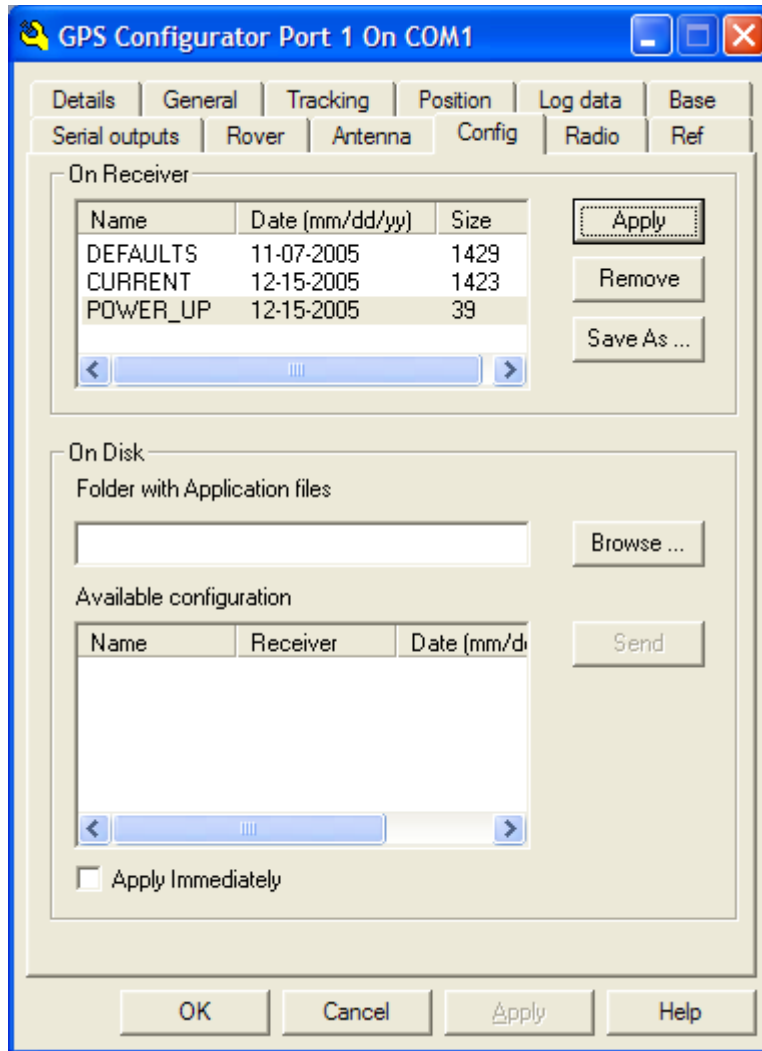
GPS Configurator Port 1 On COM1

Details | General | Tracking | Position | Log data | Base
Serial outputs | Rover | Antenna | Config | Radio | Ref

On Receiver

| Name | Date (mm/dd/yy) | Size |
|---|---|---|
| DEFAULTS | 11-07-2005 | 1429 |
| CURRENT | 12-15-2005 | 1423 |
| POWER_UP | 12-15-2005 | 39 |

Apply
Remove
Save As ...

On Disk

Folder with Application files

Browse ...

Available configuration

| Name | Receiver | Date (mm/d |
|---|---|---|

Send

Apply Immediately

OK
Cancel
Apply
Help